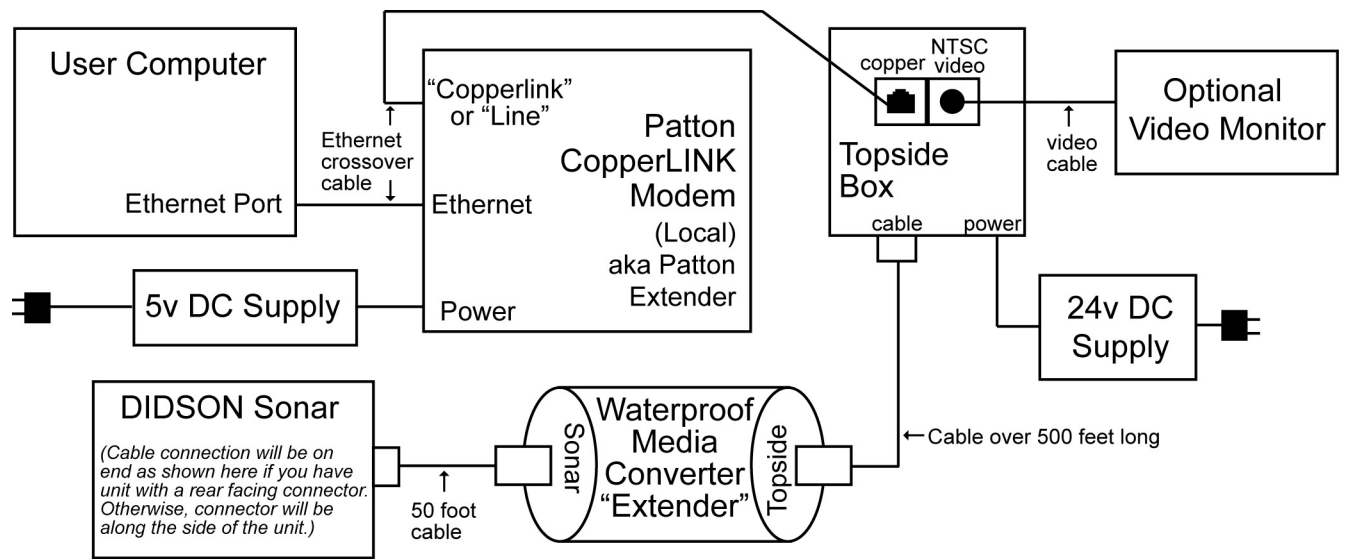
User Computer

Ethernet Port

Ethernet crossover cable

"Copperlink" or "Line"

Ethernet

Power

Patton CopperLINK Modem (Local) aka Patton Extender

5v DC Supply

copper

NTSC video

Topside Box

cable

power

video cable

Optional Video Monitor

24v DC Supply

DIDSON Sonar

(Cable connection will be on end as shown here if you have unit with a rear facing connector. Otherwise, connector will be along the side of the unit.)

50 foot cable

Sonar

Waterproof Media Converter "Extender"

Topside

← Cable over 500 feet long